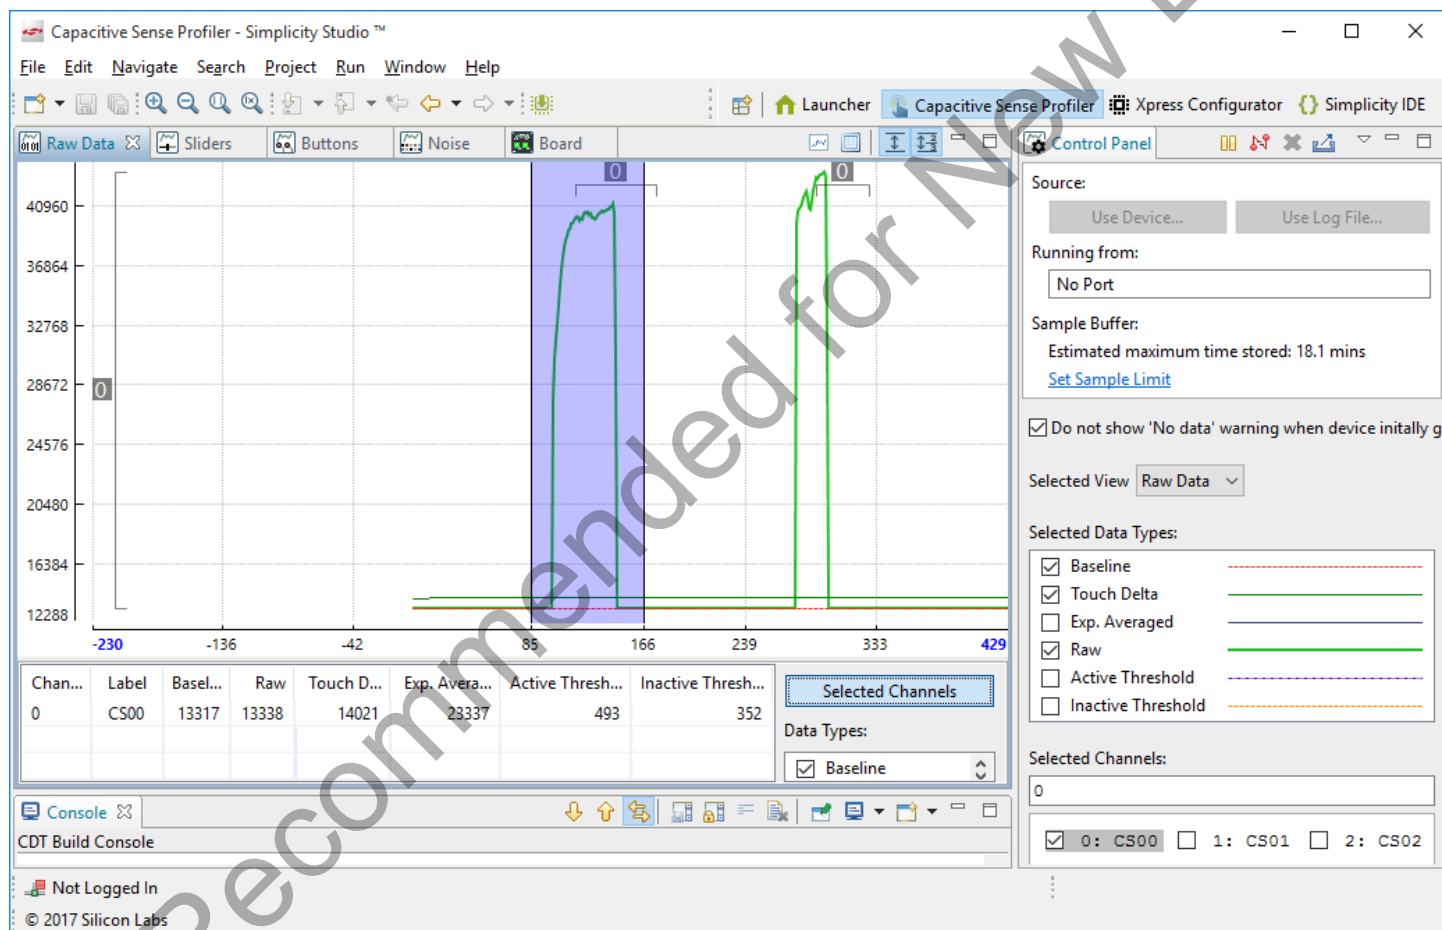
Capacitive Sense Profiler - Simplicity Studio ™

File Edit Navigate Search Project Run Window Help

Launcher Capacitive Sense Profiler Xpress Configurator Simplicity IDE

Raw Data Sliders Buttons Noise Board

Control Panel

Source:

Use Device... Use Log File...

Running from:

No Port

Sample Buffer:

Estimated maximum time stored: 18.1 mins

Set Sample Limit

Do not show 'No data' warning when device initally g

Selected View Raw Data

Selected Data Types:

Baseline
Touch Delta
Exp. Averaged
Raw
Active Threshold
Inactive Threshold

Selected Channels:

0

0: CS00 1: CS01 2: CS02

40960
36864
32768
28672
24576
20480
16384
12288

0 0 0

-230 -136 -42 85 166 239 333 429

| Chan... | Label | Basel... | Raw | Touch D... | Exp. Avera... | Active Thresh... | Inactive Thresh... |
|---|---|---|---|---|---|---|---|
| 0 | CS00 | 13317 | 13338 | 14021 | 23337 | 493 | 352 |

Selected Channels

Data Types:

Baseline

Console

CDT Build Console

Not Logged In

© 2017 Silicon Labs

Not Recommended for New D